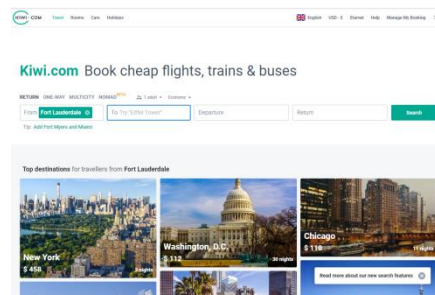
KIWI.COM Travel Rooms Cars Holidays English USD - $ Deals Help Manage My Booking

Kiwi.com Book cheap flights, trains & buses

RETURN ONE-WAY MULTICITY NOMAD NEW 1 adult Economy

From Fort Lauderdale To Try "Eiffel Tower" Departure Return Search

Tip: Add Fort Myers and Miami

Top destinations for travellers from Fort Lauderdale

New York $ 458 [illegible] nights

Washington, D.C. $ 112 20 nights

Chicago $ 118 11 nights

Read more about our new search features